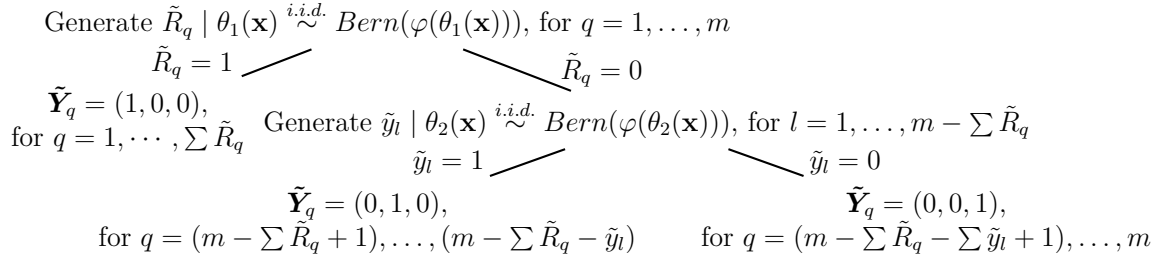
Generate $\tilde{R}_q \mid \theta_1(\mathbf{x}) \overset{i.i.d.}{\sim} Bern(\varphi(\theta_1(\mathbf{x})))$, for $q = 1, \ldots, m$

$\tilde{R}_q = 1$

$\tilde{R}_q = 0$

$\tilde{\boldsymbol{Y}}_q = (1, 0, 0)$, for $q = 1, \cdots, \sum \tilde{R}_q$

Generate $\tilde{y}_l \mid \theta_2(\mathbf{x}) \overset{i.i.d.}{\sim} Bern(\varphi(\theta_2(\mathbf{x})))$, for $l = 1, \ldots, m - \sum \tilde{R}_q$

$\tilde{y}_l = 1$

$\tilde{y}_l = 0$

$\tilde{\boldsymbol{Y}}_q = (0, 1, 0)$, for $q = (m - \sum \tilde{R}_q + 1), \ldots, (m - \sum \tilde{R}_q - \tilde{y}_l)$

$\tilde{\boldsymbol{Y}}_q = (0, 0, 1)$, for $q = (m - \sum \tilde{R}_q - \sum \tilde{y}_l + 1), \ldots, m$